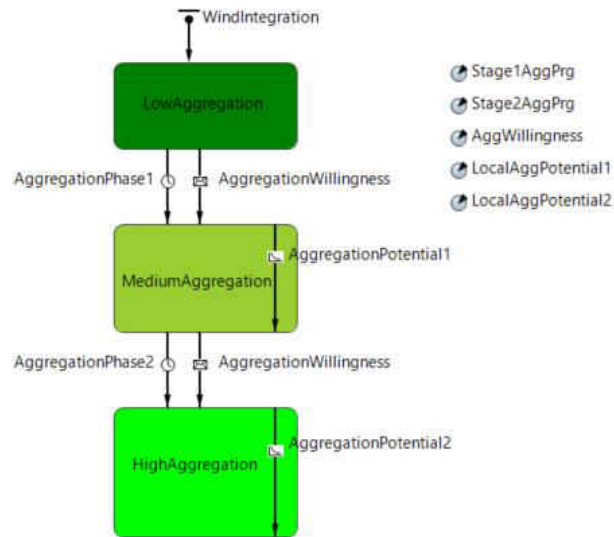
WindIntegration

LowAggregation

AggregationPhase1

AggregationWillingness

MediumAggregation

AggregationPotential1

AggregationPhase2

AggregationWillingness

HighAggregation

AggregationPotential2

Stage1AggPrg

Stage2AggPrg

AggWillingness

LocalAggPotential1

LocalAggPotential2